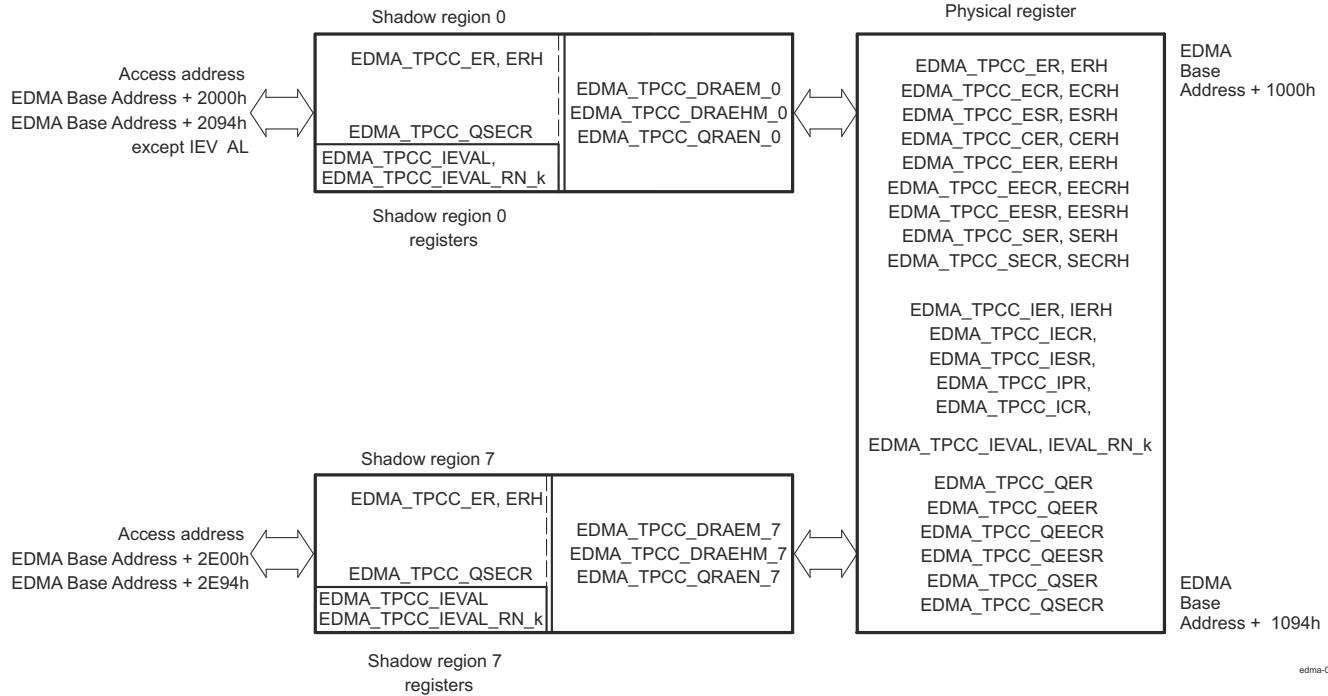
Shadow region 0

Access address
EDMA Base Address + 2000h
EDMA Base Address + 2094h
except IEV AL

EDMA_TPCC_ER, ERH

EDMA_TPCC_QSECR

EDMA_TPCC_IEVAL,
EDMA_TPCC_IEVAL_RN_k

EDMA_TPCC_DRAEM_0
EDMA_TPCC_DRAEHM_0
EDMA_TPCC_QRAEN_0

Shadow region 0
registers

Physical register

EDMA
Base
Address + 1000h

EDMA_TPCC_ER, ERH
EDMA_TPCC_ECR, ECRH
EDMA_TPCC_ESR, ESRH
EDMA_TPCC_CER, CERH
EDMA_TPCC_EER, EERH
EDMA_TPCC_EECR, EECRH
EDMA_TPCC_EESR, EESRH
EDMA_TPCC_SER, SERH
EDMA_TPCC_SECR, SECRH

EDMA_TPCC_IER, IERH
EDMA_TPCC_IECR,
EDMA_TPCC_IESR,
EDMA_TPCC_IPR,
EDMA_TPCC_ICR,

EDMA_TPCC_IEVAL, IEVAL_RN_k

EDMA_TPCC_QER
EDMA_TPCC_QEER
EDMA_TPCC_QEECR
EDMA_TPCC_QEESR
EDMA_TPCC_QSER
EDMA_TPCC_QSECR

Shadow region 7

Access address
EDMA Base Address + 2E00h
EDMA Base Address + 2E94h

EDMA_TPCC_ER, ERH

EDMA_TPCC_QSECR

EDMA_TPCC_IEVAL
EDMA_TPCC_IEVAL_RN_k

EDMA_TPCC_DRAEM_7
EDMA_TPCC_DRAEHM_7
EDMA_TPCC_QRAEN_7

EDMA
Base
Address + 1094h

Shadow region 7
registers

edma-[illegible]